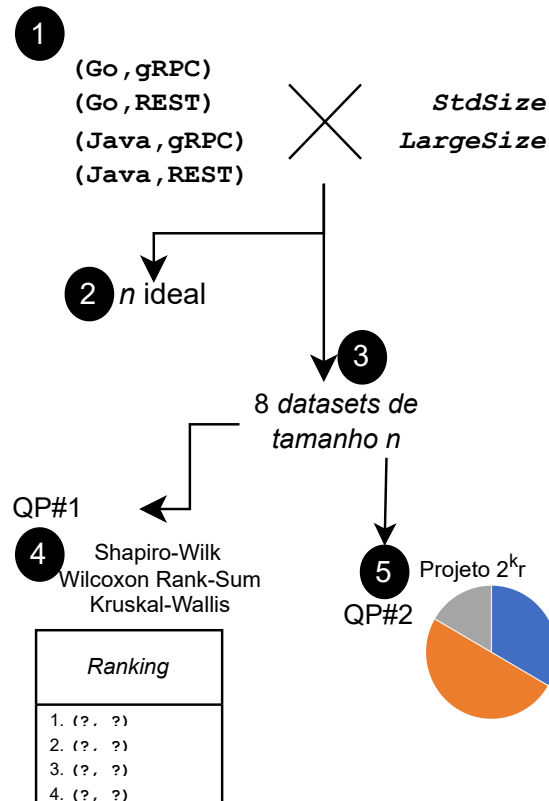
1

(Go,gRPC)
(Go,REST)
(Java,gRPC)
(Java,REST)

StdSize
LargeSize

2 n ideal

3

8 datasets de tamanho n

QP#1

4 Shapiro-Wilk
Wilcoxon Rank-Sum
Kruskal-Wallis

Ranking

1. (?, ?)
2. (?, ?)
3. (?, ?)
4. (?, ?)

5 Projeto $2^k r$

QP#2